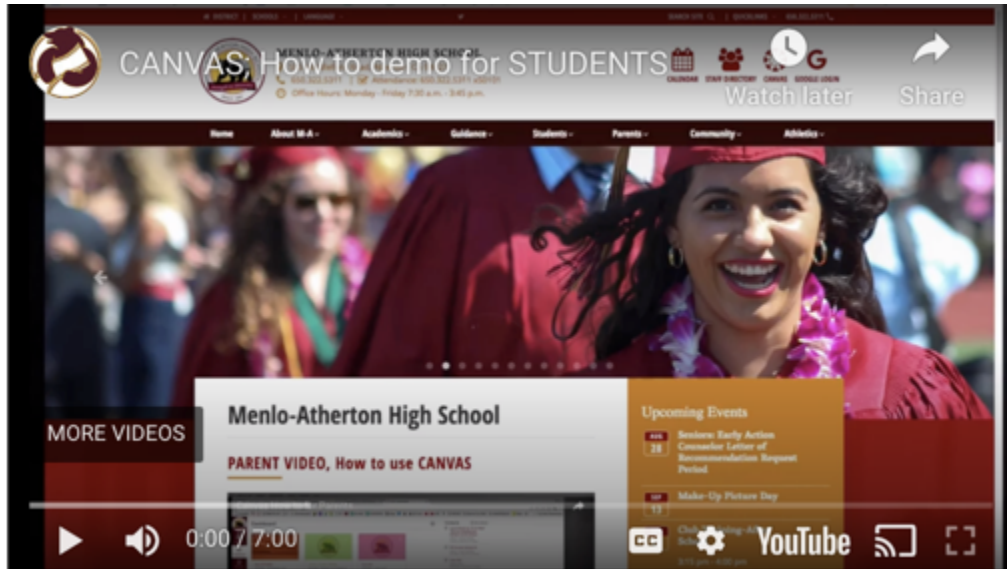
CANVAS: How to demo for STUDENTS

Watch later

Share

MENLO-ATHERTON HIGH SCHOOL

Office Hours: Monday - Friday 7:30 a.m. - 3:45 p.m.

CALENDAR STAFF DIRECTORY CANVAS GOOGLE LOGIN

Home About M-A Academics Guidance Students Parents Community Athletics

Menlo-Atherton High School

PARENT VIDEO, How to use CANVAS

Upcoming Events

AUG 28 Seniors: Early Action Counselor Letter of Recommendation Request Period

SEP 13 Make-Up Picture Day

MORE VIDEOS

0:00 / 7:00

YouTube